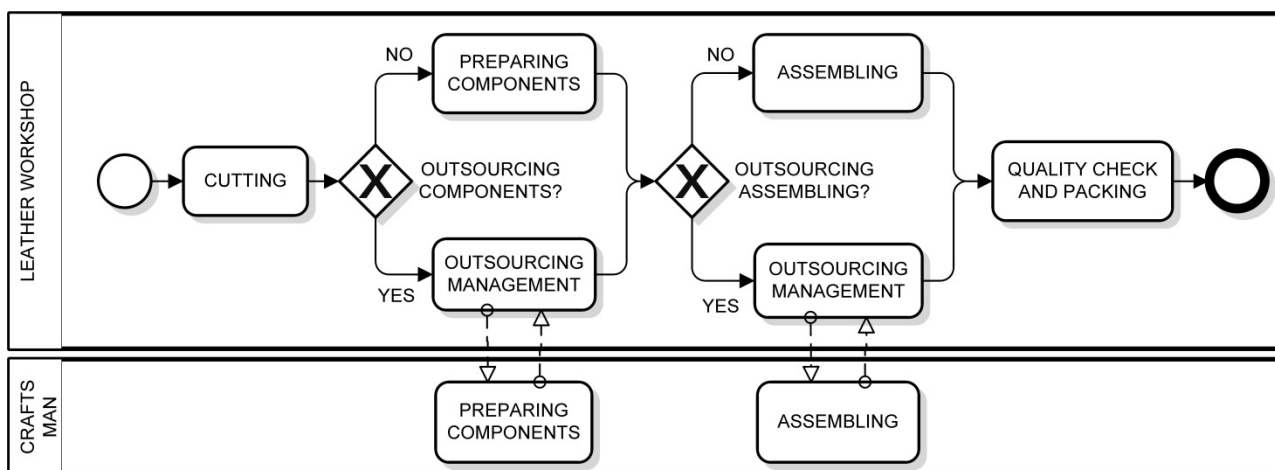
LEATHER WORKSHOP

CUTTING

X

OUTSOURCING COMPONENTS?

NO

PREPARING COMPONENTS

YES

OUTSOURCING MANAGEMENT

X

OUTSOURCING ASSEMBLING?

NO

ASSEMBLING

YES

OUTSOURCING MANAGEMENT

QUALITY CHECK AND PACKING

CRAFTS MAN

PREPARING COMPONENTS

ASSEMBLING